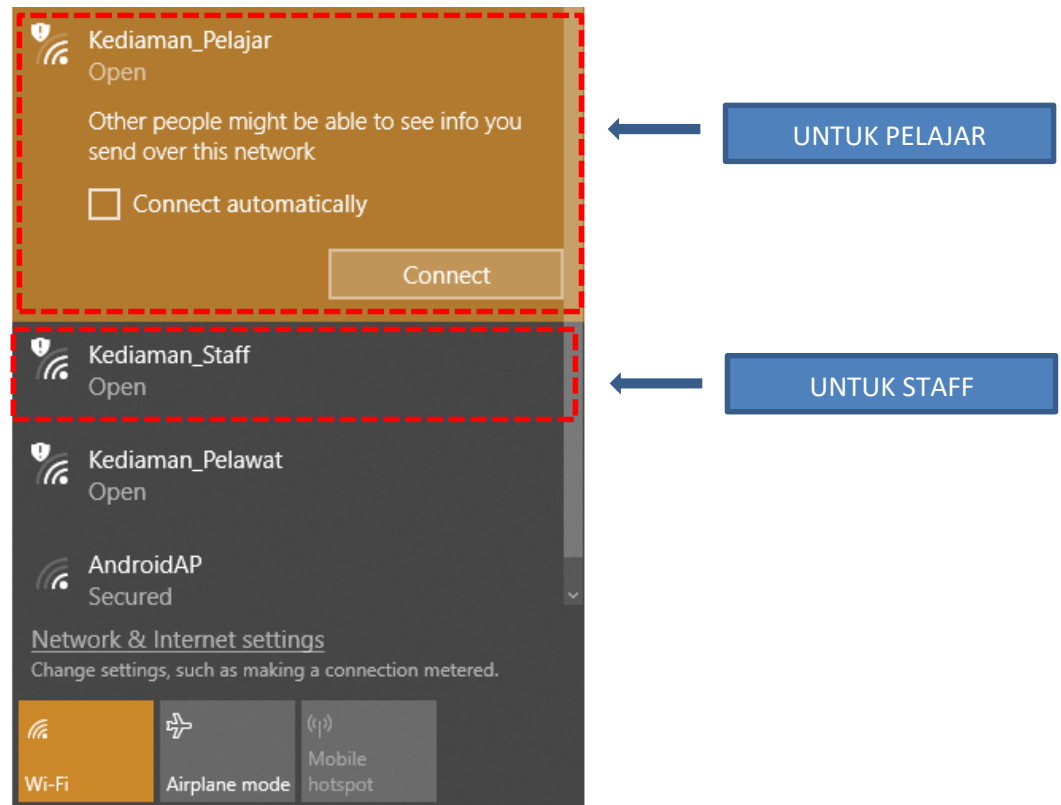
Kediaman_Pelajar
Open

Other people might be able to see info you send over this network

Connect automatically

Connect

UNTUK PELAJAR

Kediaman_Staff
Open

UNTUK STAFF

Kediaman_Pelawat
Open

AndroidAP
Secured

Network & Internet settings
Change settings, such as making a connection metered.

Wi-Fi

Airplane mode

Mobile hotspot